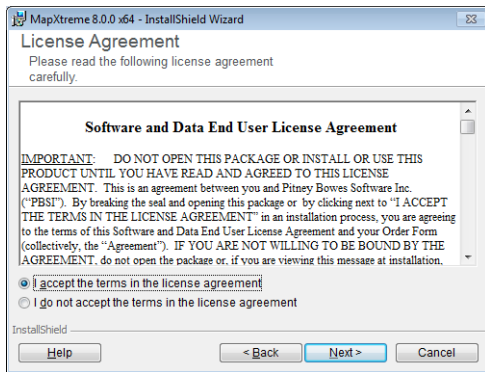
MapXtreme 8.0.0 x64 - InstallShield Wizard

License Agreement

Please read the following license agreement carefully.

Software and Data End User License Agreement

IMPORTANT: DO NOT OPEN THIS PACKAGE OR INSTALL OR USE THIS PRODUCT UNTIL YOU HAVE READ AND AGREED TO THIS LICENSE AGREEMENT. This is an agreement between you and Pitney Bowes Software Inc. ("PBSI"). By breaking the seal and opening this package or by clicking next to "I ACCEPT THE TERMS IN THE LICENSE AGREEMENT" in an installation process, you are agreeing to the terms of this Software and Data End User License Agreement and your Order Form (collectively, the "Agreement"). IF YOU ARE NOT WILLING TO BE BOUND BY THE AGREEMENT, do not open the package or, if you are viewing this message at installation, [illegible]

I accept the terms in the license agreement

I do not accept the terms in the license agreement

InstallShield

Help

< Back

Next >

Cancel